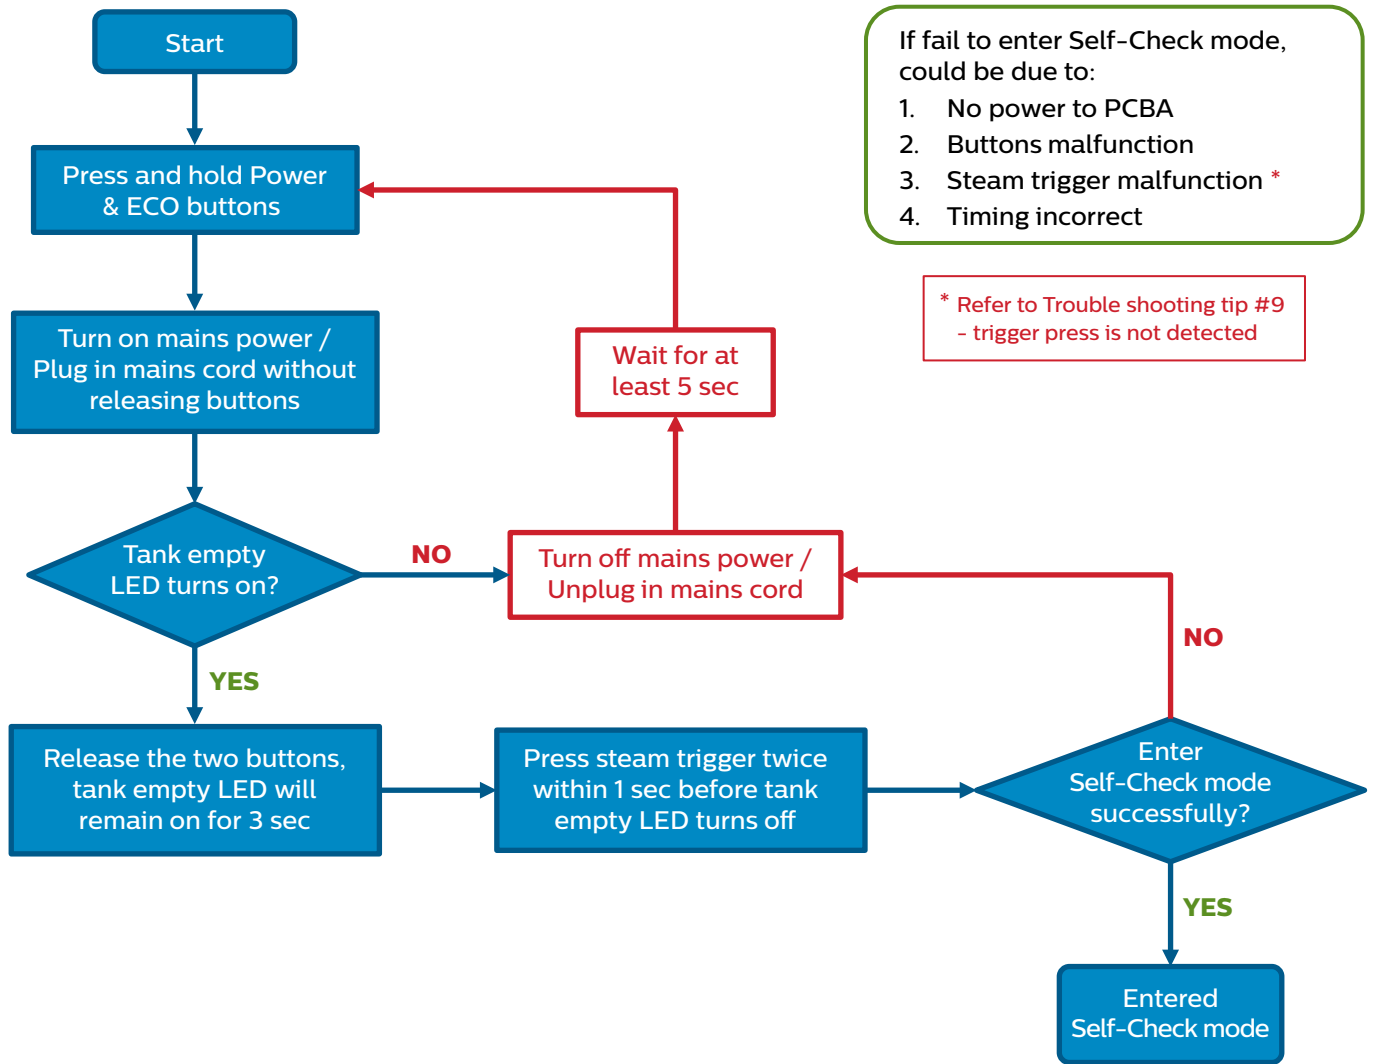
Start

Press and hold Power & ECO buttons

Turn on mains power / Plug in mains cord without releasing buttons

Tank empty LED turns on?

NO

YES

Turn off mains power / Unplug in mains cord

Wait for at least 5 sec

Release the two buttons, tank empty LED will remain on for 3 sec

Press steam trigger twice within 1 sec before tank empty LED turns off

Enter Self-Check mode successfully?

NO

YES

Entered Self-Check mode

If fail to enter Self-Check mode, could be due to:
1. No power to PCBA
2. Buttons malfunction
3. Steam trigger malfunction *
4. Timing incorrect

* Refer to Trouble shooting tip #9 – trigger press is not detected